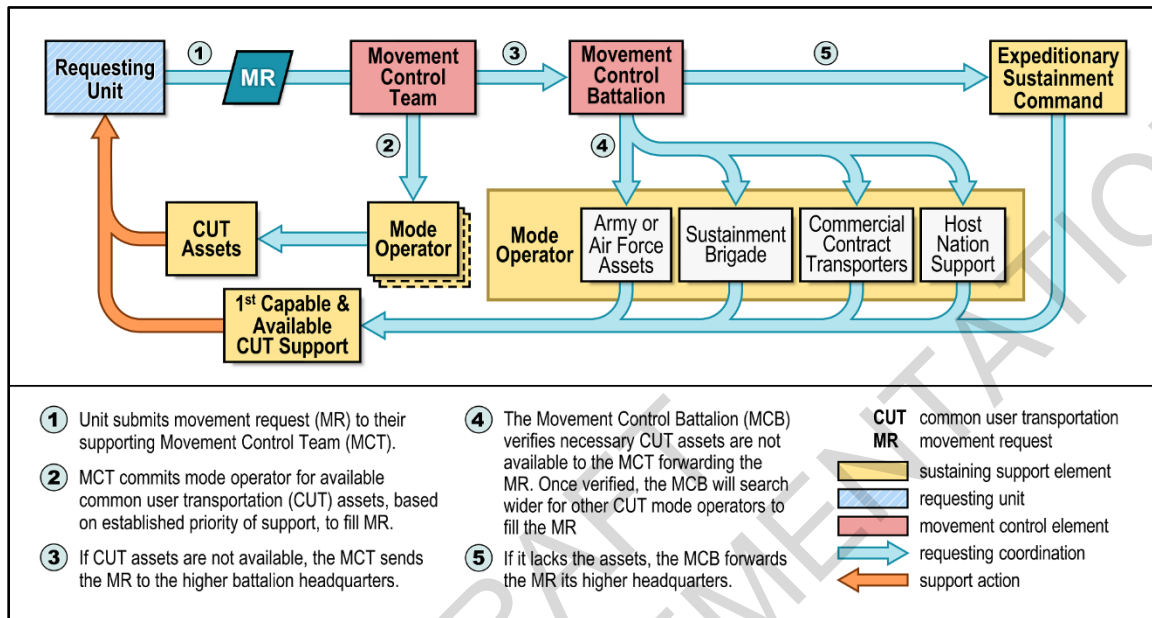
Requesting Unit

1

MR

Movement Control Team

3

Movement Control Battalion

5

Expeditionary Sustainment Command

2

4

CUT Assets

Mode Operator

Mode Operator

Army or Air Force Assets

Sustainment Brigade

Commercial Contract Transporters

Host Nation Support

1st Capable & Available CUT Support

1 Unit submits movement request (MR) to their supporting Movement Control Team (MCT).

2 MCT commits mode operator for available common user transportation (CUT) assets, based on established priority of support, to fill MR.

3 If CUT assets are not available, the MCT sends the MR to the higher battalion headquarters.

4 The Movement Control Battalion (MCB) verifies necessary CUT assets are not available to the MCT forwarding the MR. Once verified, the MCB will search wider for other CUT mode operators to fill the MR

5 If it lacks the assets, the MCB forwards the MR its higher headquarters.

CUT common user transportation
MR movement request
sustaining support element
requesting unit
movement control element
requesting coordination
support action

DRAFT DOCUMENTATION